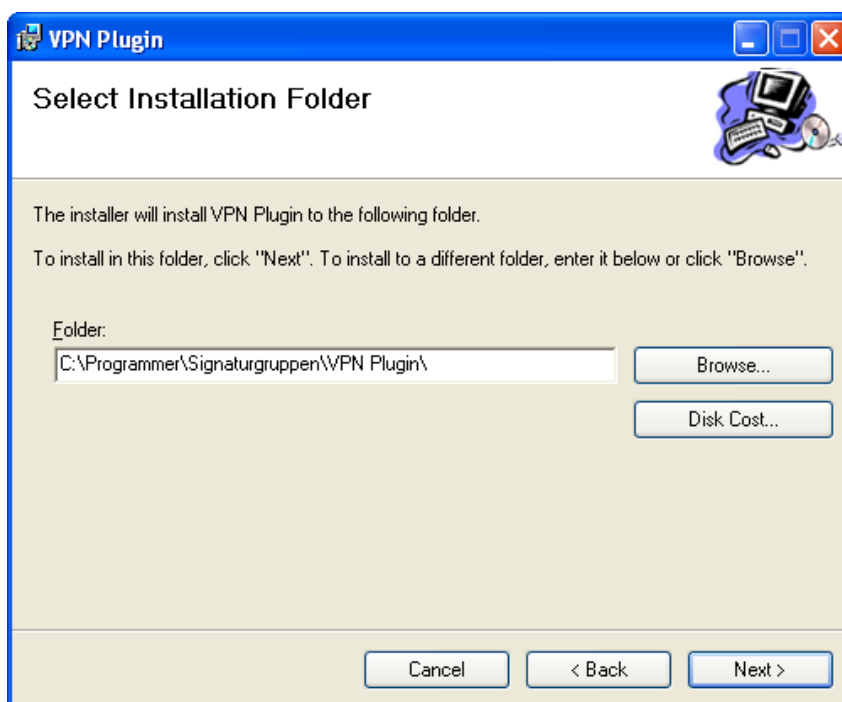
VPN Plugin

Select Installation Folder

The installer will install VPN Plugin to the following folder.

To install in this folder, click "Next". To install to a different folder, enter it below or click "Browse".

Folder:

C:\Programmer\Signaturgruppen\VPN Plugin\

Browse...

Disk Cost...

Cancel

< Back

Next >